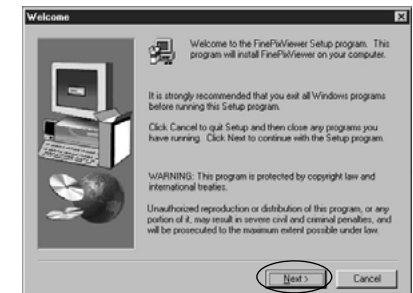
Welcome

Welcome to the FinePixViewer Setup program. This program will install FinePixViewer on your computer.

It is strongly recommended that you exit all Windows programs before running this Setup program.

Click Cancel to quit Setup and then close any programs you have running. Click Next to continue with the Setup program.

WARNING: This program is protected by copyright law and international treaties.

Unauthorized reproduction or distribution of this program, or any portion of it, may result in severe civil and criminal penalties, and will be prosecuted to the maximum extent possible under law.

Next >

Cancel